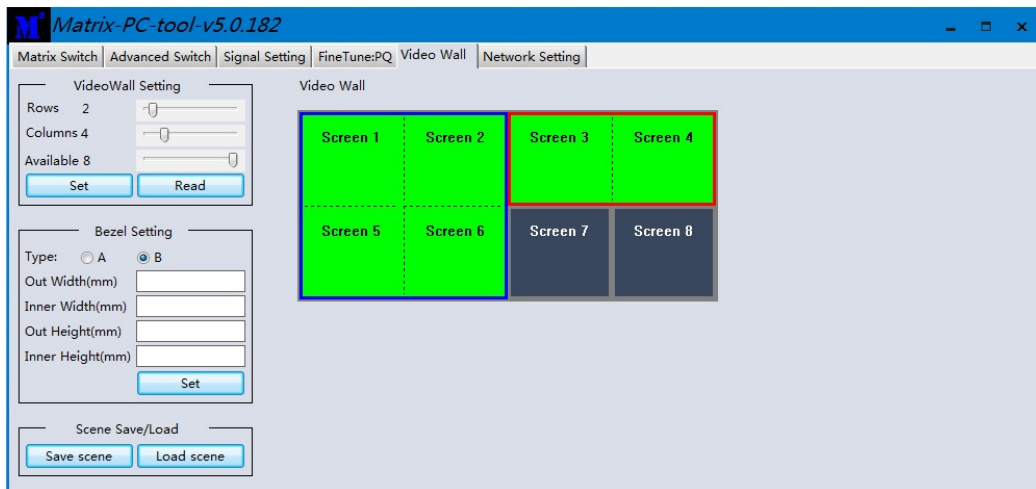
M Matrix-PC-tool-v5.0.182

Matrix Switch | Advanced Switch | Signal Setting | FineTune:PQ | Video Wall | Network Setting

VideoWall Setting
Rows 2
Columns 4
Available 8
Set
Read

Bezel Setting
Type: A B
Out Width(mm)
Inner Width(mm)
Out Height(mm)
Inner Height(mm)
Set

Scene Save/Load
Save scene
Load scene

Video Wall
Screen 1
Screen 2
Screen 3
Screen 4
Screen 5
Screen 6
Screen 7
Screen 8